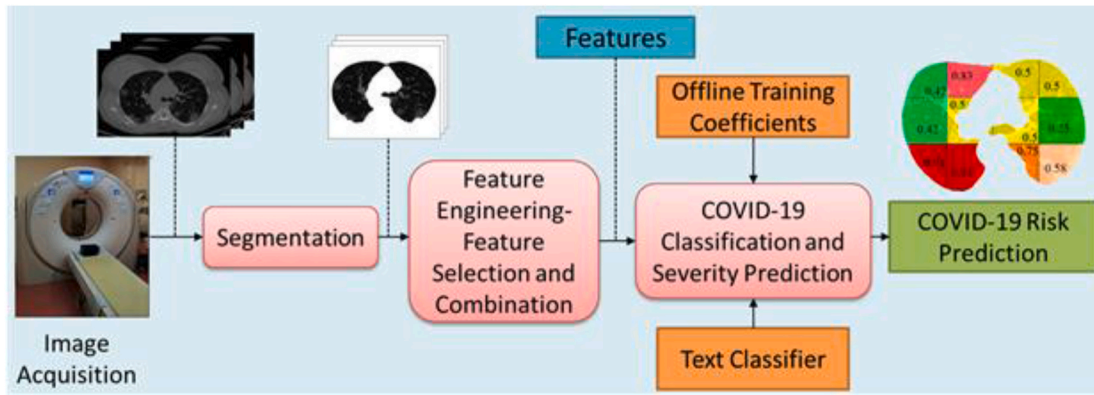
Features

Offline Training Coefficients

0.83
0.5
0.5
0.42
0.5
0.42
0.25
0.5
0.75
0.58

Segmentation

Feature Engineering-Feature Selection and Combination

COVID-19 Classification and Severity Prediction

COVID-19 Risk Prediction

Image Acquisition

Text Classifier